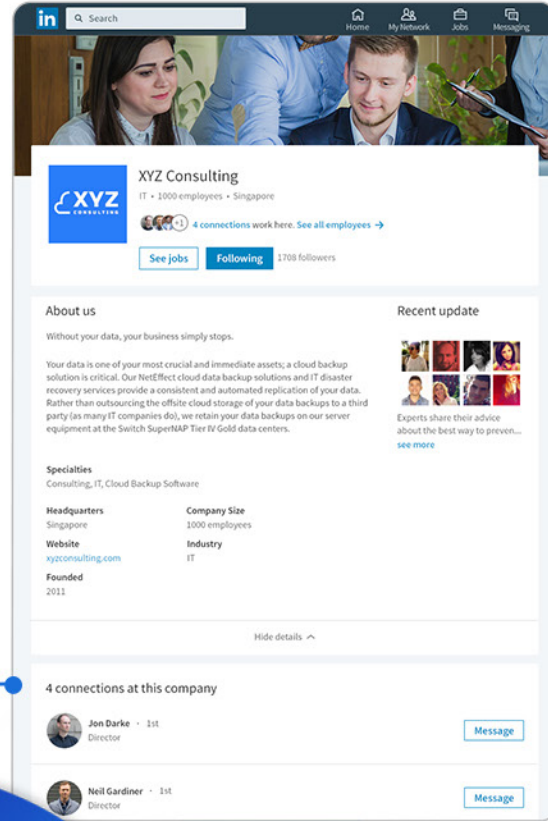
in Search

Home My Network Jobs Messaging

XYZ CONSULTING

XYZ Consulting
IT • 1000 employees • Singapore

+1 4 connections work here. See all employees →

See jobs Following 1708 followers

About us

Without your data, your business simply stops.

Your data is one of your most crucial and immediate assets; a cloud backup solution is critical. Our NetEffect cloud data backup solutions and IT disaster recovery services provide a consistent and automated replication of your data. Rather than outsourcing the offsite cloud storage of your data backups to a third party (as many IT companies do), we retain your data backups on our server equipment at the Switch SuperNAP Tier IV Gold data centers.

Specialties
Consulting, IT, Cloud Backup Software

Headquarters
Singapore

Company Size
1000 employees

Website
xyzconsulting.com

Industry
IT

Founded
2011

Recent update

Experts share their advice about the best way to preven...
see more

Hide details ^

4 connections at this company

Jon Darke • 1st
Director

Message

Neil Gardiner • 1st
Director

Message